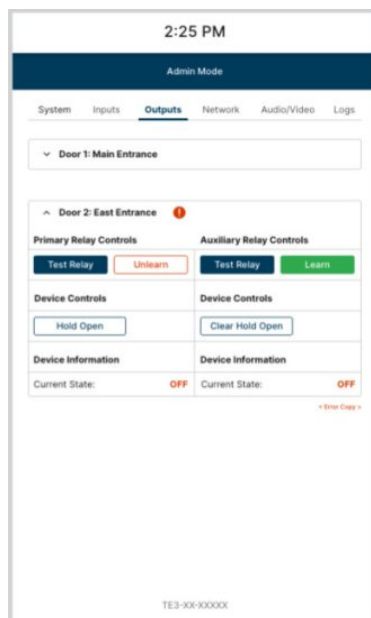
2:25 PM

Admin Mode

System Inputs Outputs Network Audio/Video Logs

Door 1: Main Entrance

Door 2: East Entrance !

| Primary Relay Controls | Auxiliary Relay Controls |
|---|---|
| Test Relay Unlearn | Test Relay Learn |
| Device Controls | Device Controls |
| Hold Open | Clear Hold Open |
| Device Information | Device Information |
| Current State: OFF | Current State: OFF |

< Error Copy >

TE3-XX-XXXXX